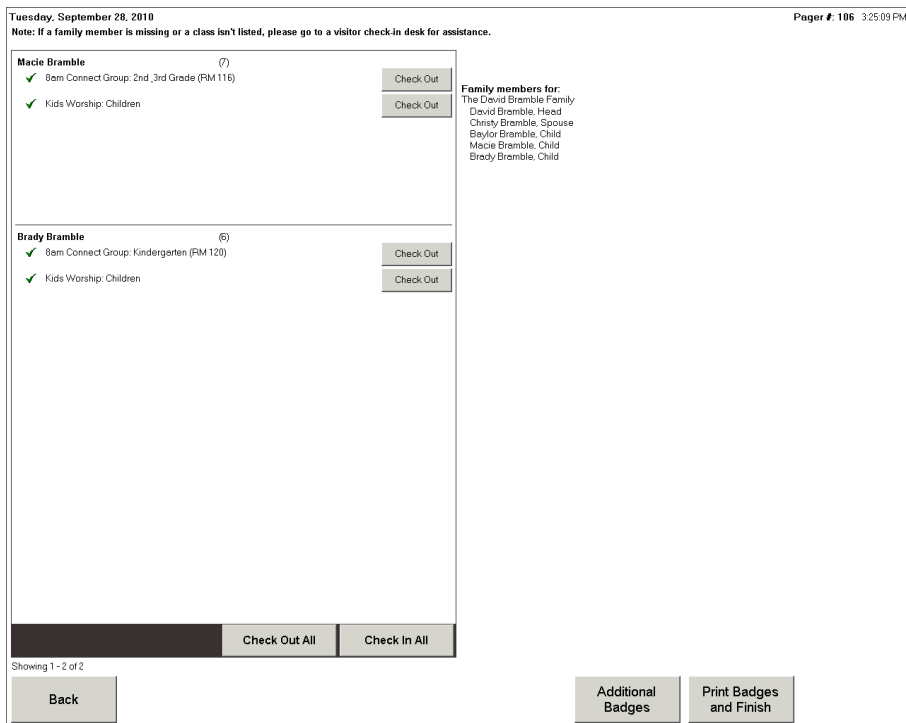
Tuesday, September 28, 2010

Pager #: 106 3:25:09 PM

Note: If a family member is missing or a class isn't listed, please go to a visitor check-in desk for assistance.

Macie Bramble (7)
✓ 8am Connect Group: 2nd ,3rd Grade (RM 116) Check Out
✓ Kids Worship: Children Check Out

Brady Bramble (6)
✓ 8am Connect Group: Kindergarten (RM 120) Check Out
✓ Kids Worship: Children Check Out

Check Out All Check In All

Family members for:
The David Bramble Family
David Bramble, Head
Christy Bramble, Spouse
Baylor Bramble, Child
Macie Bramble, Child
Brady Bramble, Child

Showing 1 - 2 of 2

Back

Additional Badges

Print Badges and Finish